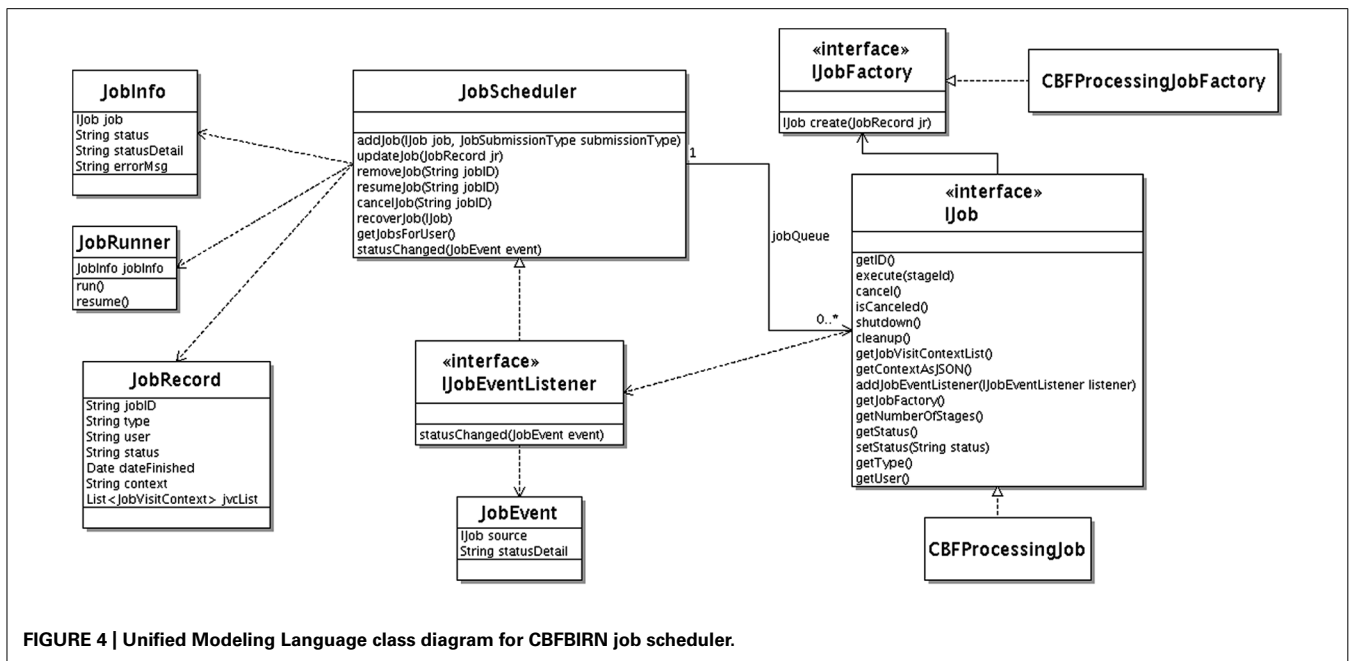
JobInfo
IJob job
String status
String statusDetail
String errorMsg

JobRunner
JobInfo jobInfo
run()
resume()

JobRecord
String jobID
String type
String user
String status
Date dateFinished
String context
List<JobVisitContext> jvcList

JobScheduler
addJob(IJob job, JobSubmissionType submissionType)
updateJob(JobRecord jr)
removeJob(String jobID)
resumeJob(String jobID)
cancelJob(String jobID)
recoverJob(IJob)
getJobsForUser()
statusChanged(JobEvent event)

1

jobQueue

0..*

«interface»
IJobEventListener
statusChanged(JobEvent event)

JobEvent
IJob source
String statusDetail

«interface»
IJobFactory
IJob create(JobRecord jr)

CBFProcessingJobFactory

«interface»
IJob
getID()
execute(stageId)
cancel()
isCanceled()
shutdown()
cleanup()
getJobVisitContextList()
getContextAsJSON()
addJobEventListener(IJobEventListener listener)
getJobFactory()
getNumberOfStages()
getStatus()
setStatus(String status)
getType()
getUser()

CBFProcessingJob

FIGURE 4 | Unified Modeling Language class diagram for CBFBIRN job scheduler.